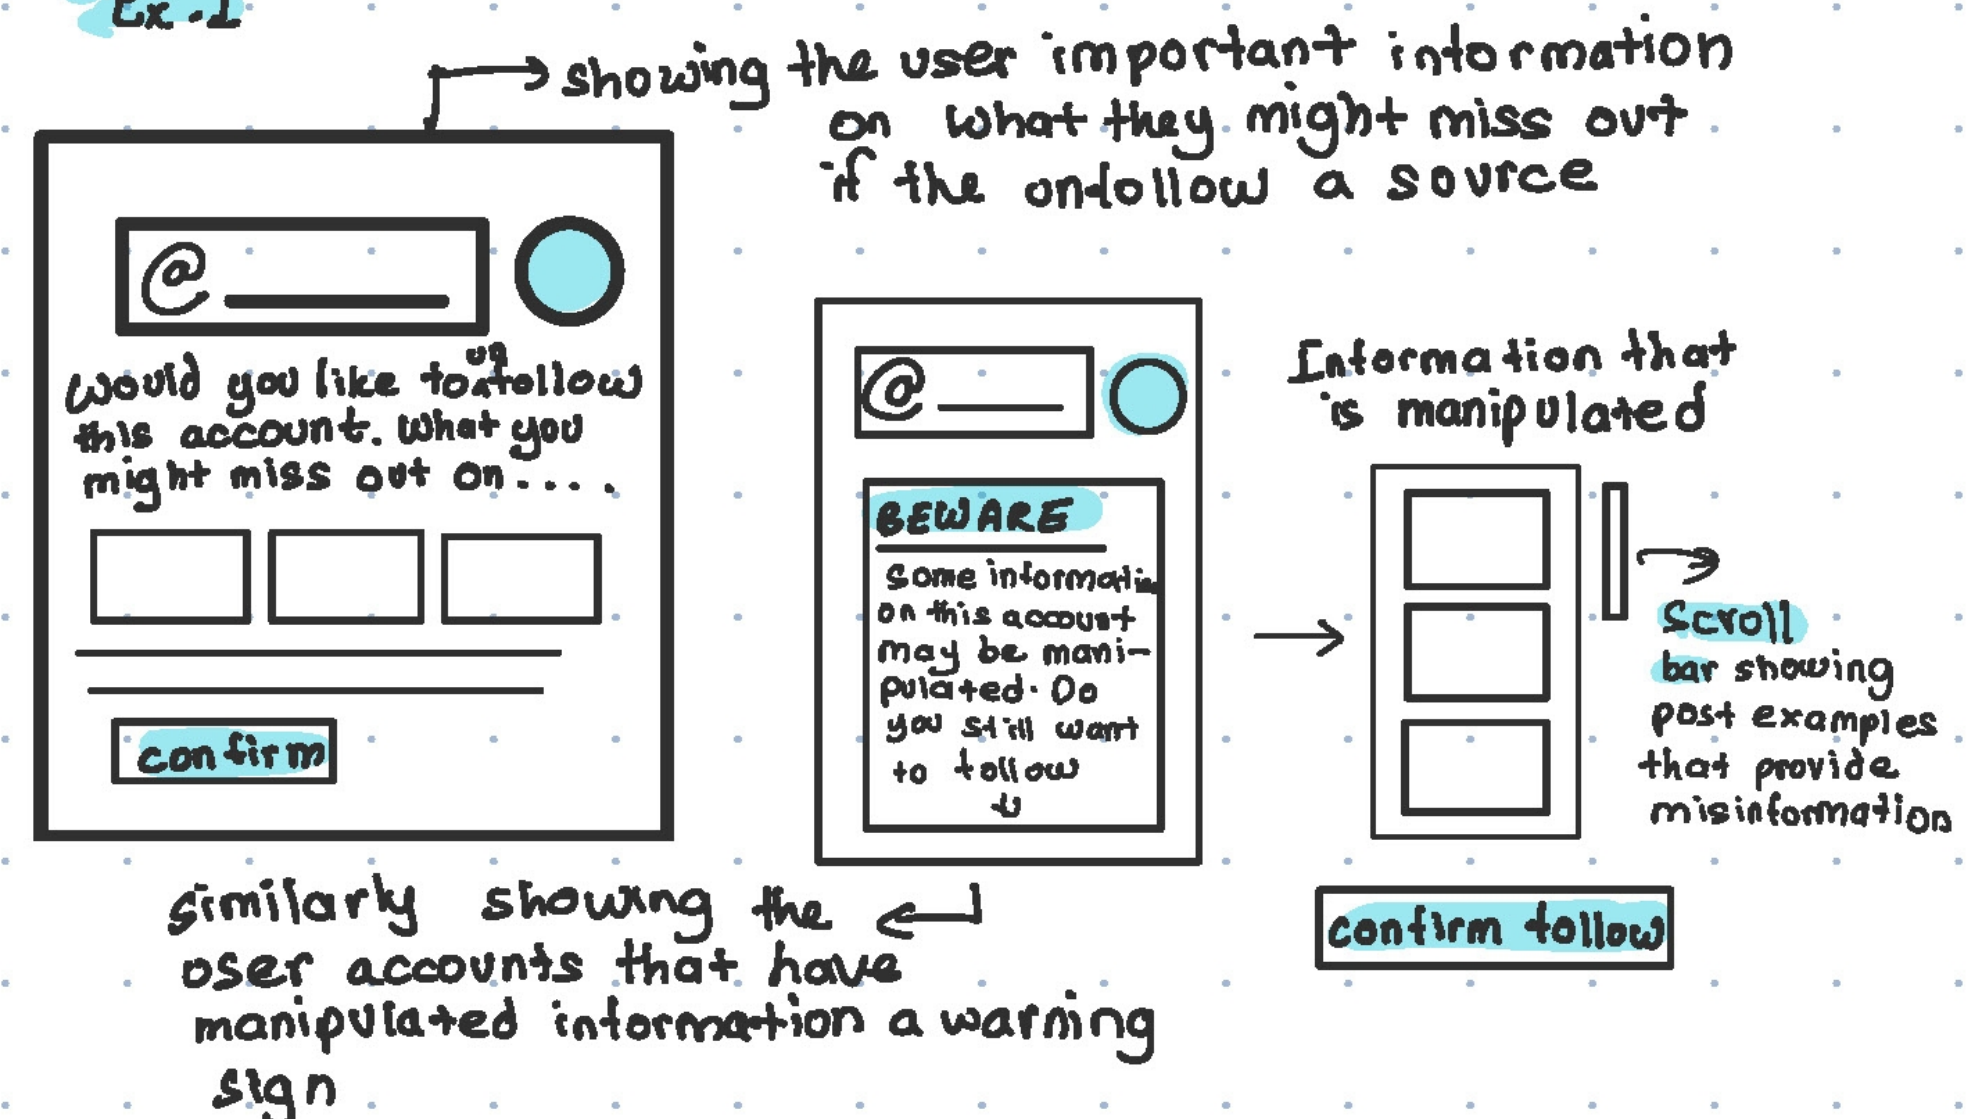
Ex. 1

showing the user important information on what they might miss out if the unfollow a source

@

would you like to unfollow this account. what you might miss out on....

confirm

@

BEWARE

Some information on this account may be manipulated. Do you still want to follow

Information that is manipulated

Scroll bar showing post examples that provide misinformation

confirm follow

similarly showing the user accounts that have manipulated information a warning sign